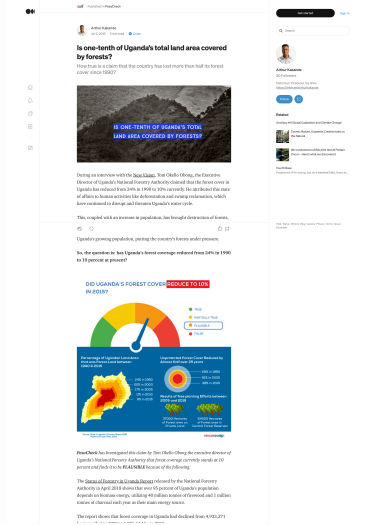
Published in PesaCheck

Arthur Kakande

Is one-tenth of Uganda's total land area covered by forests?

How true is a claim that the country has lost more than half its forest cover since 1990?

IS ONE-TENTH OF UGANDA'S TOTAL LAND AREA COVERED BY FORESTS?

During an interview with the New Vision, Tom Okello Obong, the Executive Director of Uganda's National Forestry Authority claimed that the forest cover in Uganda has reduced from 24% in 1990 to 10% currently. He attributed this state of affairs to human activities like deforestation and swamp reclamation, which have continued to disrupt and threaten Uganda's water cycle.

This, coupled with an increase in population, has brought destruction of forests,

Uganda's growing population, putting the country's forests under pressure.

So, the question is: has Uganda's forest coverage reduced from 24% in 1990 to 10 percent at present?

DID UGANDA'S FOREST COVER REDUCE TO 10% IN 2015?

PesaCheck has investigated this claim by Tom Okello Obong the executive director of Uganda's National Forestry Authority that forest coverage currently stands at 10 percent and finds it to be PLAUSIBLE because of the following:

The Status of Forestry in Uganda Report released by the National Forestry Authority in April 2018 shows that over 95 percent of Uganda's population depends on biomass energy, utilizing 40 million tonnes of firewood and 3 million tonnes of charcoal each year as their main energy source.

The report shows that forest coverage in Uganda had declined from 4,933,271

Get started

Sign in

Search

Arthur Kakande

Follow

Related